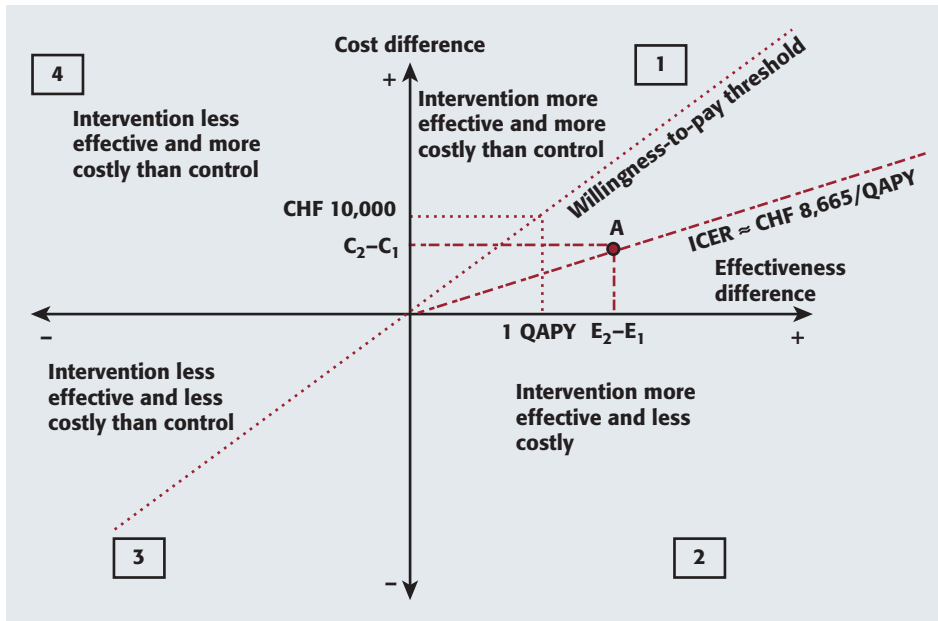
4

Intervention less effective and more costly than control

Cost difference

+

1

Intervention more effective and more costly than control

Willingness-to-pay threshold

CHF 10,000

$C_2–C_1$

A

ICER ≈ CHF 8,665/QAPY

Effectiveness difference

–

1 QAPY

$E_2–E_1$

+

Intervention less effective and less costly than control

Intervention more effective and less costly

3

2

–